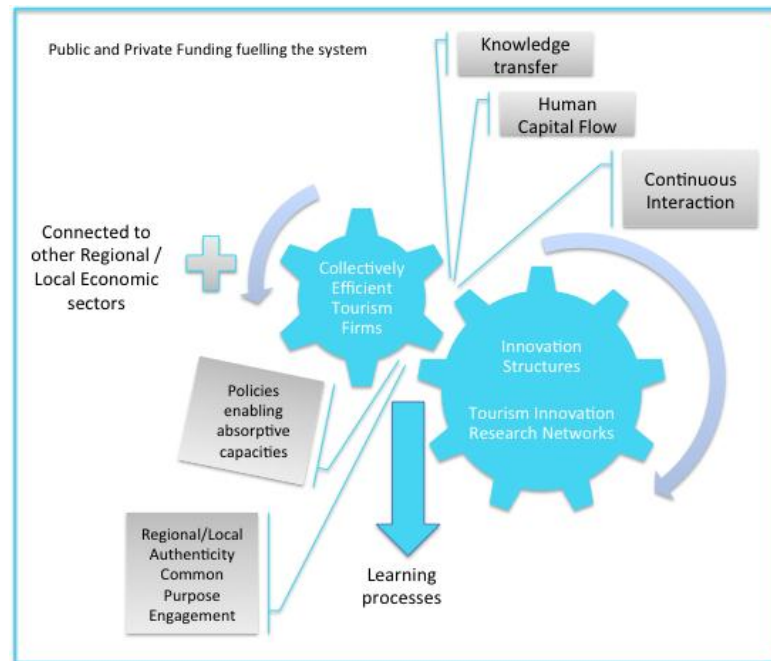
Public and Private Funding fuelling the system

Knowledge transfer

Human Capital Flow

Continuous Interaction

Connected to other Regional / Local Economic sectors

Collectively Efficient Tourism Firms

Innovation Structures

Tourism Innovation Research Networks

Policies enabling absorptive capacities

Regional/Local Authenticity Common Purpose Engagement

Learning processes